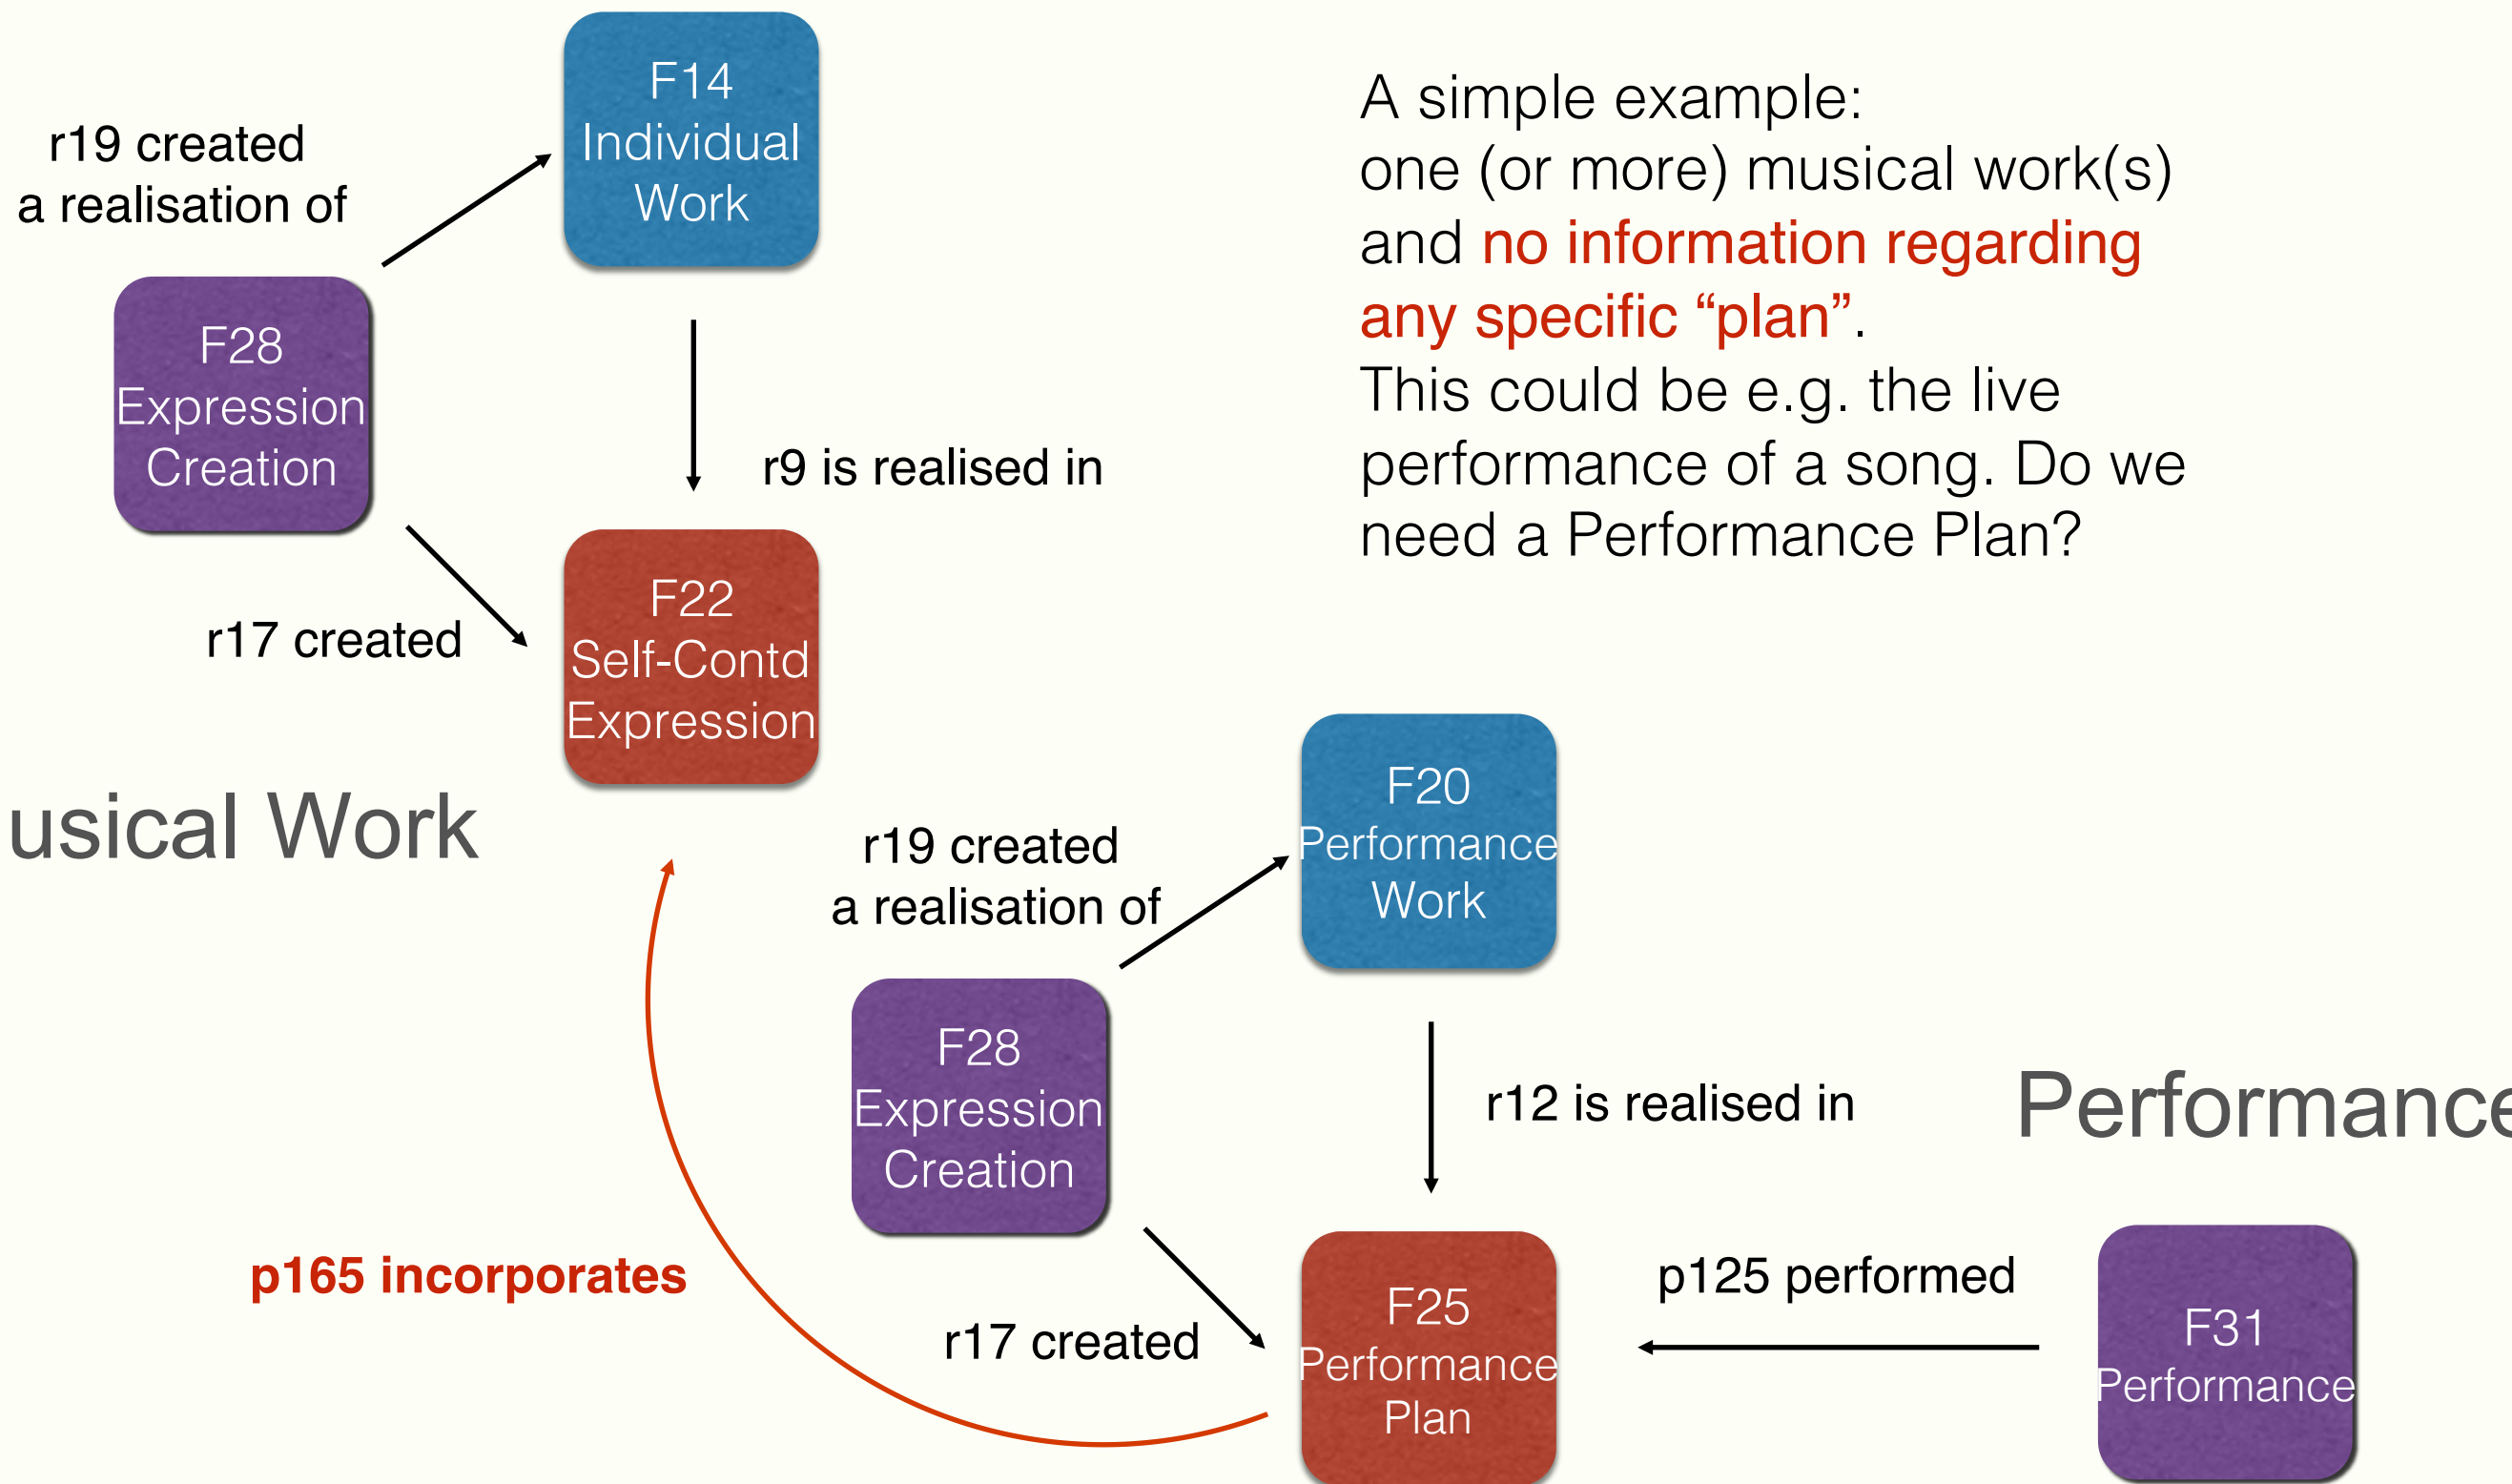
F14 Individual Work

r19 created a realisation of

A simple example: one (or more) musical work(s) and no information regarding any specific "plan". This could be e.g. the live performance of a song. Do we need a Performance Plan?

F28 Expression Creation

r9 is realised in

F22 Self-Contd Expression

r17 created

usical Work

F20 Performance Work

r19 created a realisation of

F28 Expression Creation

r12 is realised in

Performance

p165 incorporates

p125 performed

F25 Performance Plan

r17 created

F31 Performance